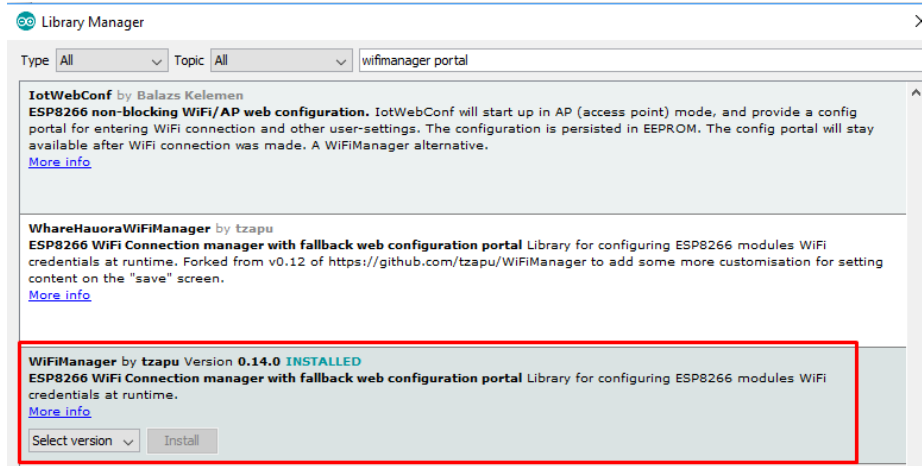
Library Manager

Type All Topic All wifimanager portal

IotWebConf by Balazs Kelemen
ESP8266 non-blocking WiFi/AP web configuration. IotWebConf will start up in AP (access point) mode, and provide a config portal for entering WiFi connection and other user-settings. The configuration is persisted in EEPROM. The config portal will stay available after WiFi connection was made. A WiFiManager alternative.
More info

WhareHauoraWiFiManager by tzapu
ESP8266 WiFi Connection manager with fallback web configuration portal Library for configuring ESP8266 modules WiFi credentials at runtime. Forked from v0.12 of https://github.com/tzapu/WiFiManager to add some more customisation for setting content on the "save" screen.
More info

WiFiManager by tzapu Version 0.14.0 INSTALLED
ESP8266 WiFi Connection manager with fallback web configuration portal Library for configuring ESP8266 modules WiFi credentials at runtime.
More info

Select version Install